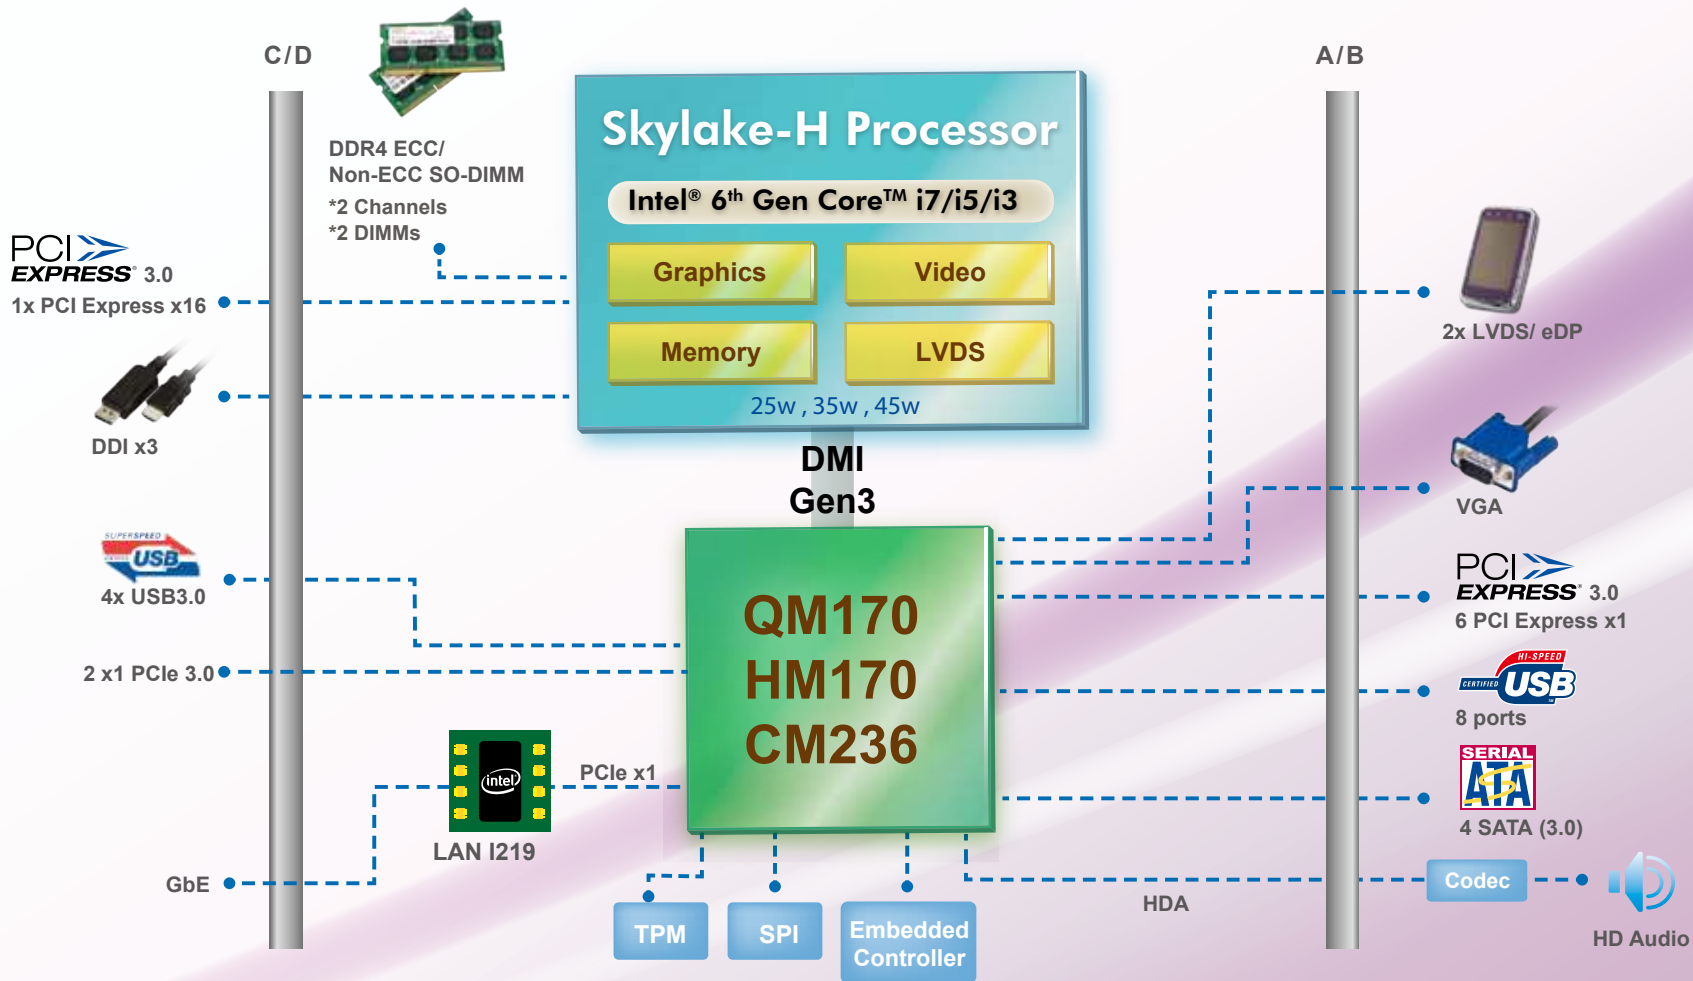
C/D

A/B

DDR4 ECC/
Non-ECC SO-DIMM
*2 Channels
*2 DIMMs

Skylake-H Processor

Intel® 6th Gen Core™ i7/i5/i3

Graphics

Video

Memory

LVDS

25w , 35w , 45w

PCI EXPRESS 3.0
1x PCI Express x16

DDI x3

DMI
Gen3

2x LVDS/ eDP

VGA

SUPERSPEED USB

4x USB3.0

2 x1 PCIe 3.0

QM170
HM170
CM236

PCI EXPRESS 3.0
6 PCI Express x1

HI-SPEED CERTIFIED USB

8 ports

SERIAL ATA

4 SATA (3.0)

intel

PCIe x1

LAN I219

GbE

TPM

SPI

Embedded Controller

HDA

Codec

HD Audio